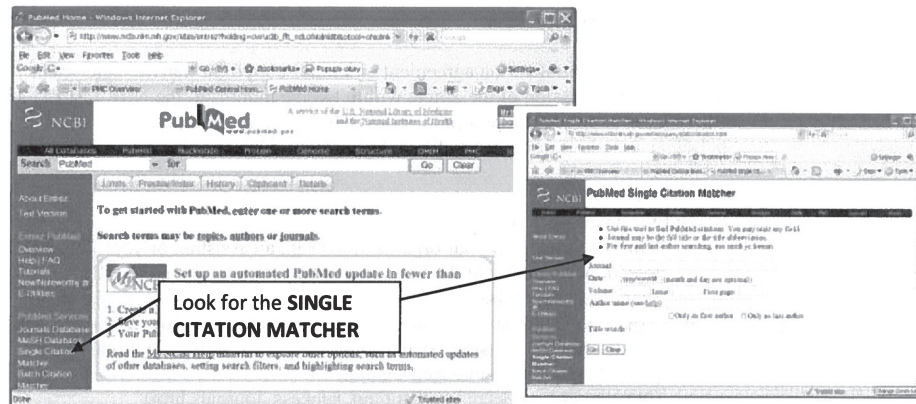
PubMed Home - Windows Internet Explorer

File Edit View Favorites Tools Help

Google

PMC Overview | PubMed Central Hom... | PubMed Home

Page | Tools

NCBI

PubMed

A service of the U.S. National Library of Medicine and the National Institutes of Health

All Databases | PubMed | Nucleotide | Protein | Genome | Structure | OMIM | PMC

Search PubMed for Go Clear

Limits | Preview/Index | History | Clipboard | Details

About Entrez

Text Version

Entrez PubMed
Overview
Help | FAQ
Tutorials
New/Noteworthy
E-Utilities

PubMed Services
Journals Database
MeSH Database
Single Citation Matcher
Batch Citation Matcher

To get started with PubMed, enter one or more search terms.

Search terms may be topics, authors or journals.

Set up an automated PubMed update in fewer than

1. Create a
2. Save you
3. Your Pub

Read the My NCBI help tutorial to explore other options, such as automated updates of other databases, setting search filters, and highlighting search terms.

Done

Trusted sites

Look for the SINGLE CITATION MATCHER

PubMed Single Citation Matcher - Windows Internet Explorer

NCBI

PubMed Single Citation Matcher

Use this tool to find PubMed citations. You may omit any field.
Journal may be the full title or the title abbreviation.
For first and last author searching, use quotes.

Journal

Date (month and day are optional)

Volume Issue First page

Author name (see help)

Only as first author Only as last author

Title words

Go Clear

Trusted sites